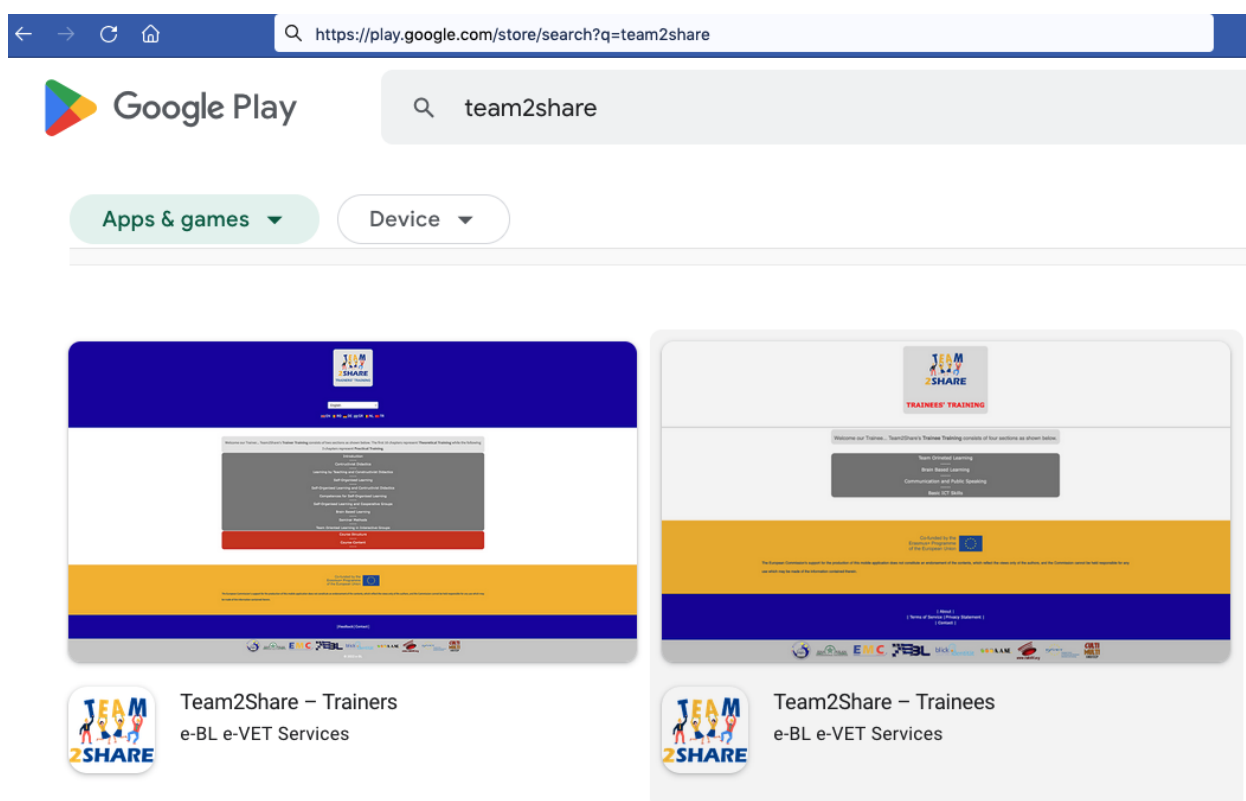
https://play.google.com/store/search?q=team2share

Google Play

team2share

Apps & games

Device

TEAM 2SHARE

TRAINEES' TRAINING

Welcome our Trainee... Team2Share's Trainee Training consists of four sections as shown below.

Team Oriented Learning

Brain Based Learning

Communication and Public Speaking

Basic ICT Skills

Co-funded by the Erasmus+ Programme of the European Union

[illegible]

| About | | Terms of Service | Privacy Statement | | Contact |

Team2Share – Trainers
e-BL e-VET Services

Team2Share – Trainees
e-BL e-VET Services